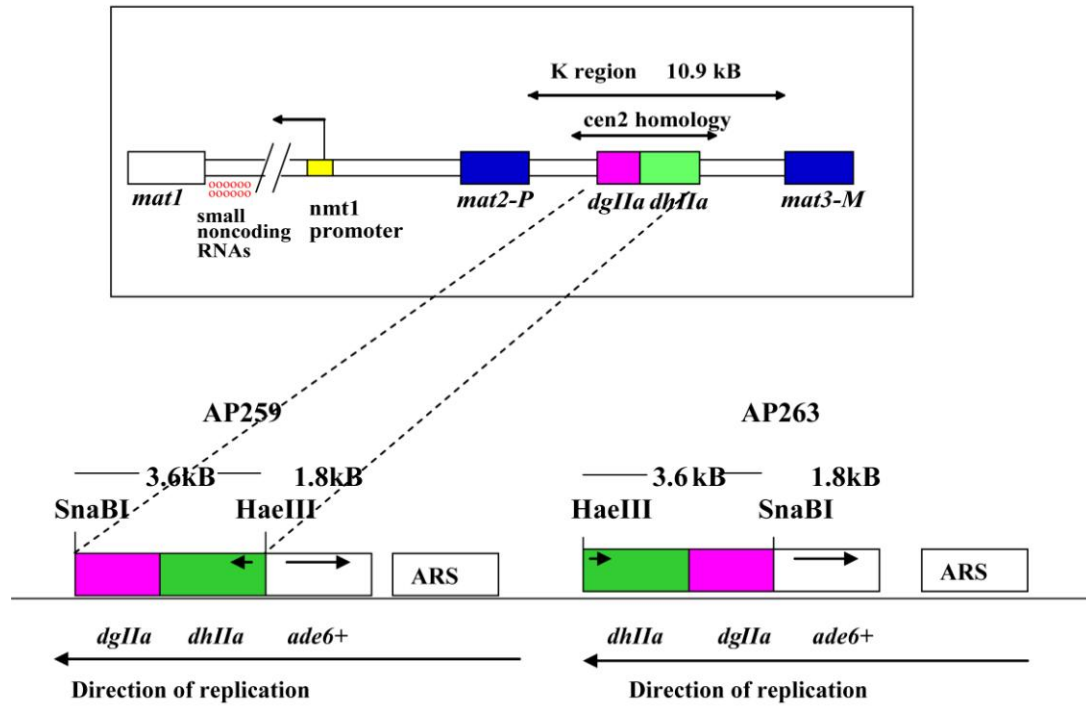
K region 10.9 kB

cen2 homology

mat1

small noncoding RNAs

nmt1 promoter

mat2-P

dgIIa dhIIa

mat3-M

AP259

3.6kB 1.8kB

SnaBI HaeIII

ARS

dgIIa dhIIa ade6+

Direction of replication

AP263

3.6 kB 1.8kB

HaeIII SnaBI

ARS

dhIIa dgIIa ade6+

Direction of replication